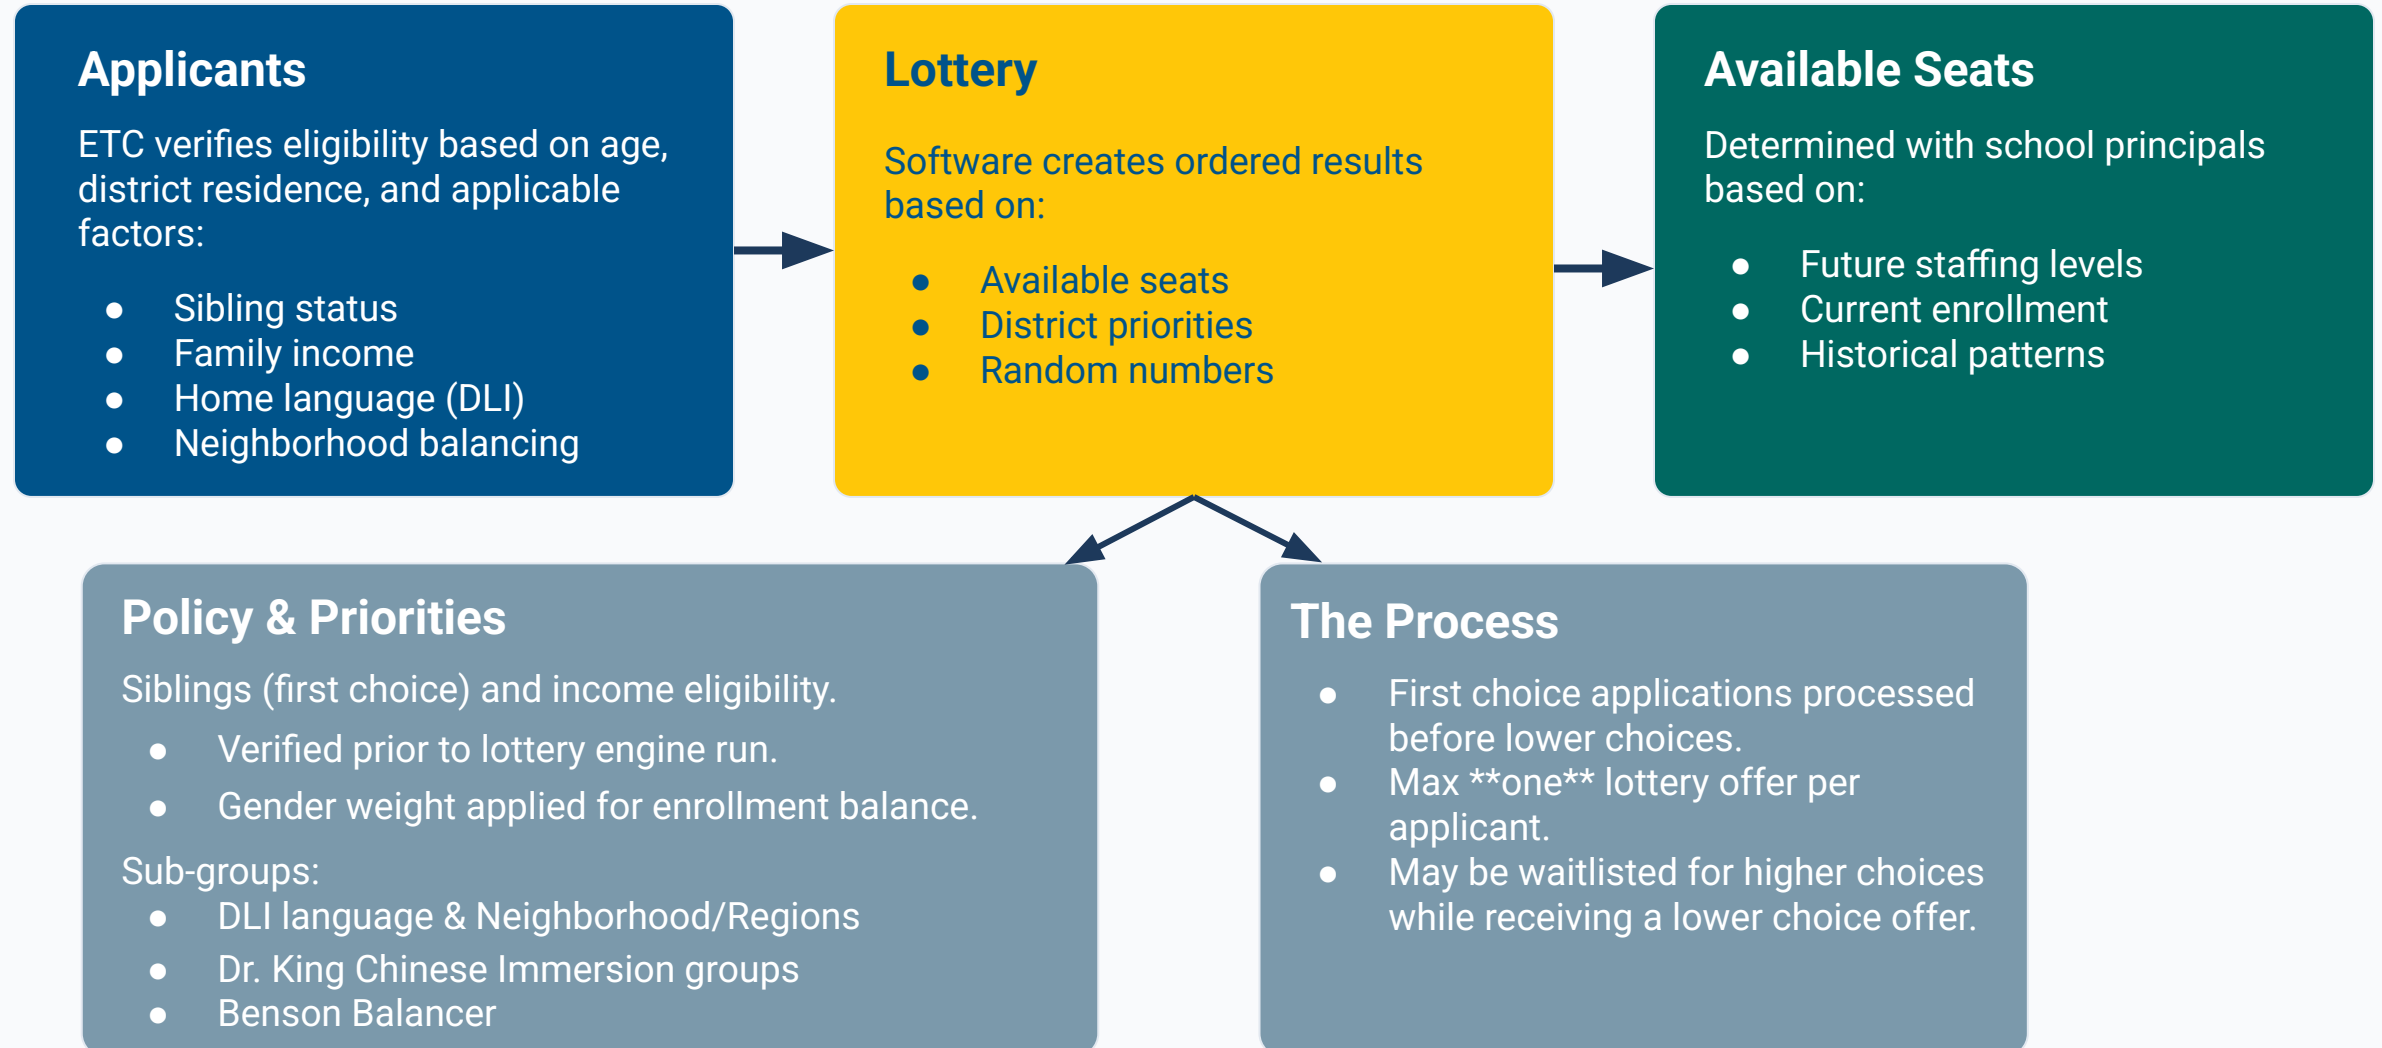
Applicants

ETC verifies eligibility based on age, district residence, and applicable factors:

- Sibling status
- Family income
- Home language (DLI)
- Neighborhood balancing

Lottery

Software creates ordered results based on:

- Available seats
- District priorities
- Random numbers

Available Seats

Determined with school principals based on:

- Future staffing levels
- Current enrollment
- Historical patterns

Policy & Priorities

Siblings (first choice) and income eligibility.

- Verified prior to lottery engine run.
- Gender weight applied for enrollment balance.

Sub-groups:

- DLI language & Neighborhood/Regions
- Dr. King Chinese Immersion groups
- Benson Balancer

The Process

- First choice applications processed before lower choices.
- Max **one** lottery offer per applicant.
- May be waitlisted for higher choices while receiving a lower choice offer.